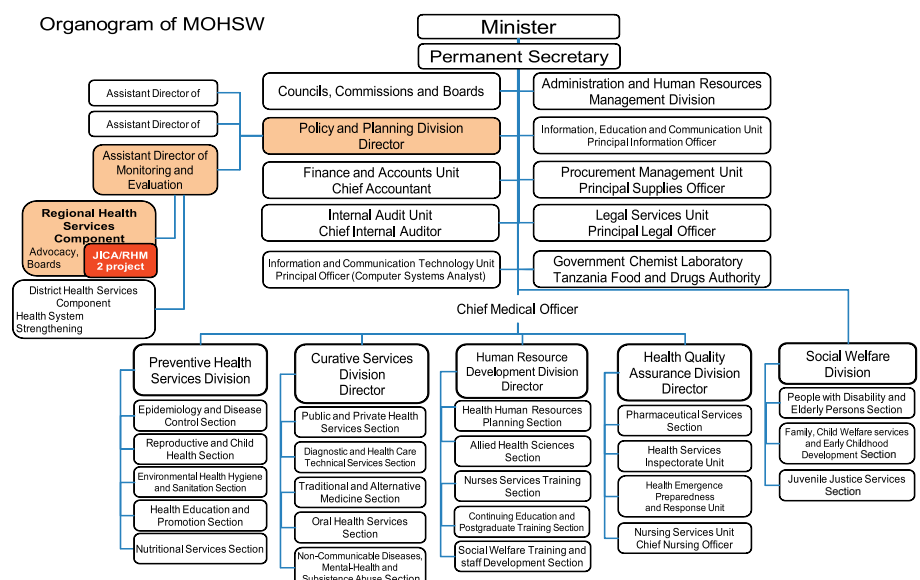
Organogram of MOHSW

Minister

Permanent Secretary

Councils, Commissions and Boards

Administration and Human Resources Management Division

Assistant Director of

Assistant Director of

Policy and Planning Division Director

Information, Education and Communication Unit Principal Information Officer

Assistant Director of Monitoring and Evaluation

Finance and Accounts Unit Chief Accountant

Procurement Management Unit Principal Supplies Officer

Regional Health Services Component

Advocacy, Boards

JICA/RHM 2 project

Internal Audit Unit Chief Internal Auditor

Legal Services Unit Principal Legal Officer

Information and Communication Technology Unit Principal Officer (Computer Systems Analyst)

Government Chemist Laboratory Tanzania Food and Drugs Authority

District Health Services Component Health System Strengthening

Chief Medical Officer

Preventive Health Services Division

Epidemiology and Disease Control Section

Reproductive and Child Health Section

Environmental Health Hygiene and Sanitation Section

Health Education and Promotion Section

Nutritional Services Section

Curative Services Division Director

Public and Private Health Services Section

Diagnostic and Health Care Technical Services Section

Traditional and Alternative Medicine Section

Oral Health Services Section

Non-Communicable Diseases, Mental-Health and Subsistence Abuse Section

Human Resource Development Division Director

Health Human Resources Planning Section

Allied Health Sciences Section

Nurses Services Training Section

Continuing Education and Postgraduate Training Section

Social Welfare Training and staff Development Section

Health Quality Assurance Division Director

Pharmaceutical Services Section

Health Services Inspectorate Unit

Health Emergence Preparedness and Response Unit

Nursing Services Unit Chief Nursing Officer

Social Welfare Division

People with Disability and Elderly Persons Section

Family, Child Welfare services and Early Childhood Development Section

Juvenile Justice Services Section